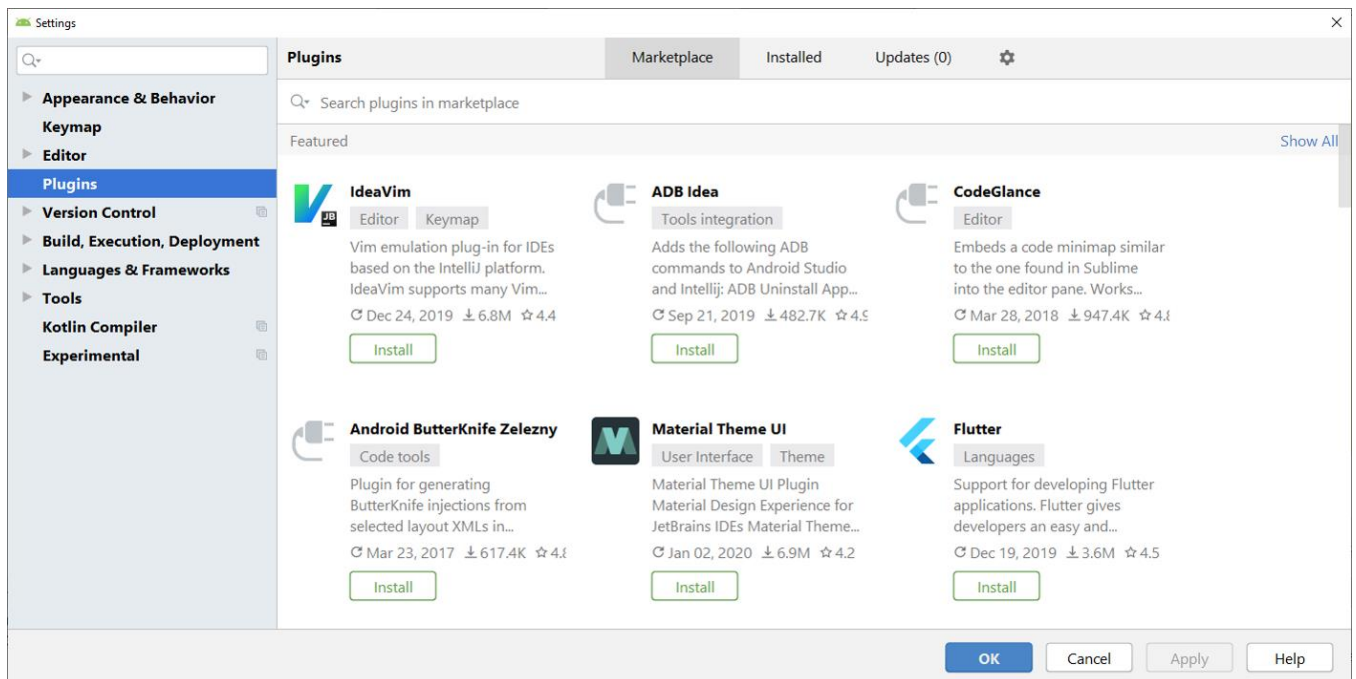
Settings

Appearance & Behavior
Keymap
Editor
Plugins
Version Control
Build, Execution, Deployment
Languages & Frameworks
Tools
Kotlin Compiler
Experimental

Plugins
Marketplace
Installed
Updates (0)

Search plugins in marketplace

Featured
Show All

IdeaVim
Editor
Keymap
Vim emulation plug-in for IDEs based on the IntelliJ platform. IdeaVim supports many Vim...
Dec 24, 2019 6.8M 4.4
Install

ADB Idea
Tools integration
Adds the following ADB commands to Android Studio and Intellij: ADB Uninstall App...
Sep 21, 2019 482.7K 4.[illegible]
Install

CodeGlance
Editor
Embeds a code minimap similar to the one found in Sublime into the editor pane. Works...
Mar 28, 2018 947.4K 4.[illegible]
Install

Android ButterKnife Zelezny
Code tools
Plugin for generating ButterKnife injections from selected layout XMLs in...
Mar 23, 2017 617.4K 4.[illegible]
Install

Material Theme UI
User Interface
Theme
Material Theme UI Plugin Material Design Experience for JetBrains IDEs Material Theme...
Jan 02, 2020 6.9M 4.2
Install

Flutter
Languages
Support for developing Flutter applications. Flutter gives developers an easy and...
Dec 19, 2019 3.6M 4.5
Install

OK
Cancel
Apply
Help